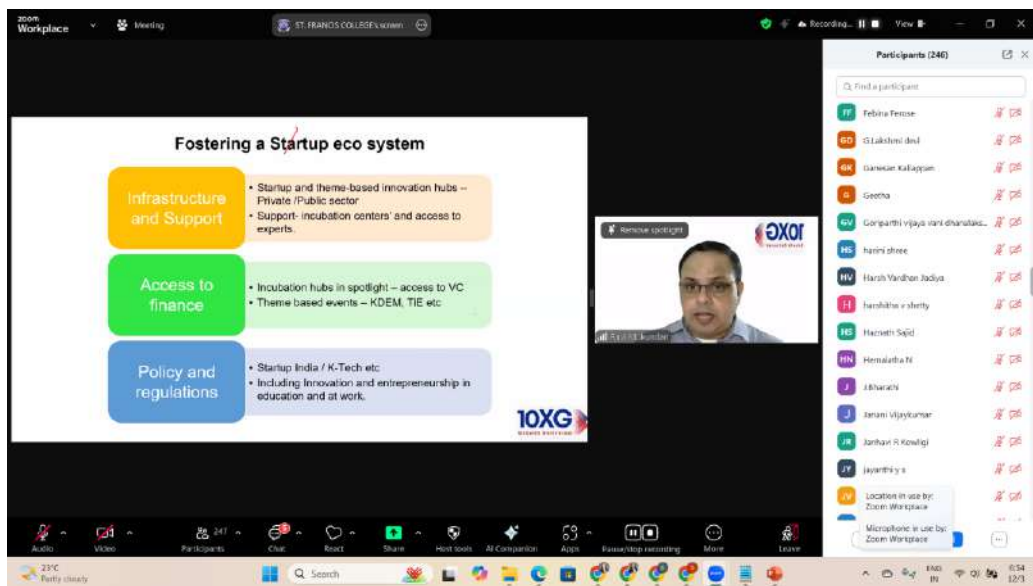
zoom Workplace
Meeting
ST. FRANCIS COLLEGE's screen
Recording... View
Participants (246)
Find a participant
FF Febina Fernse
GD G Lakshmi devi
GK Ganesan Kaliappan
G Geetha
GV Gonparthi vijaya vani dhanalaks...
HS harini shree
HV Harsh Vardhan Jadiya
H harshitha v shetty
HS Hasnath Sajid
HN Hemalatha N
J J.Bharathi
J Janani Vijaykumar
JR Janhavi R Kowligi
JY jayanthi y s
JV
Location in use by: Zoom Workplace
Microphone in use by: Zoom Workplace

Fostering a Startup eco system

Infrastructure and Support
• Startup and theme-based innovation hubs – Private /Public sector
• Support- incubation centers' and access to experts.

Access to finance
• Incubation hubs in spotlight – access to VC
• Theme based events – KDEM, TIE etc

Policy and regulations
• Startup India / K-Tech etc
• Including Innovation and entrepreneurship in education and at work.

10XG

Remove spotlight
10XG
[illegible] kundan

Audio Video Participants 247 Chat React Share Host tools AI Companion Apps Pause/stop recording More Leave

23°C Partly cloudy
Search
ENG IN 8:54 12/3